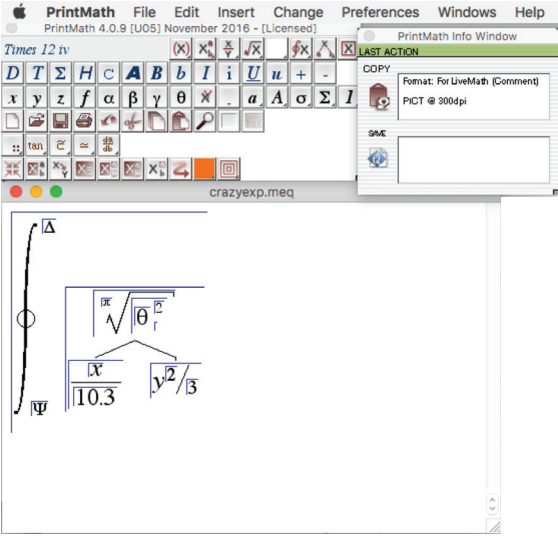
PrintMath File Edit Insert Change Preferences Windows Help

PrintMath 4.0.9 [U05] November 2016 - [Licensed]

Times 12 iv

D T Σ H C A B b I i U u + -

x y z f α β γ θ a A σ Σ I

tan

PrintMath Info Window

LAST ACTION

COPY

Format: For LiveMath (Comment)

PICT @ 300dpi

SAVE

crazyexp.meq

$\oint_{\Psi}^{\Delta} \frac{\sqrt[\pi]{\theta_{\Gamma}^{2}}}{\frac{x}{10.3} \quad y^{2/3}}$